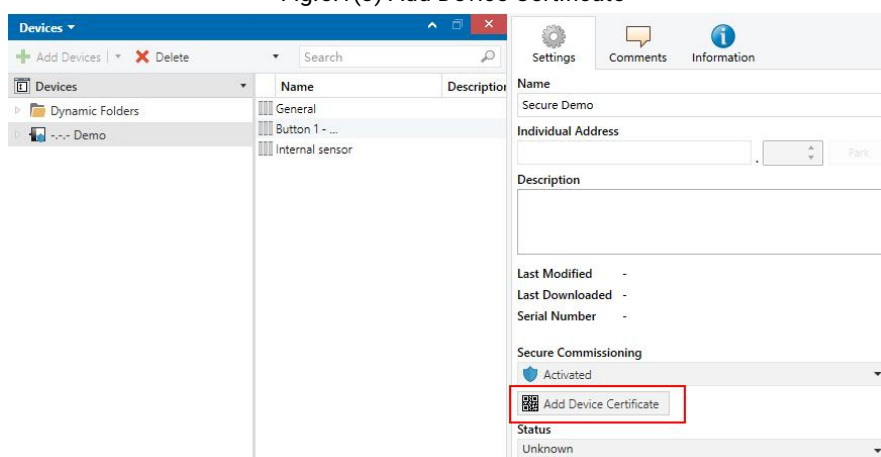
Fig.: (6) Add Device Certificate

Devices ▾

Add Devices | ▾ Delete

Search

Devices

Name

Description

Dynamic Folders

-.-.- Demo

General

Button 1 - ...

Internal sensor

Settings

Comments

Information

Name

Secure Demo

Individual Address

Park

Description

Last Modified -

Last Downloaded -

Serial Number -

Secure Commissioning

Activated

Add Device Certificate

Status

Unknown